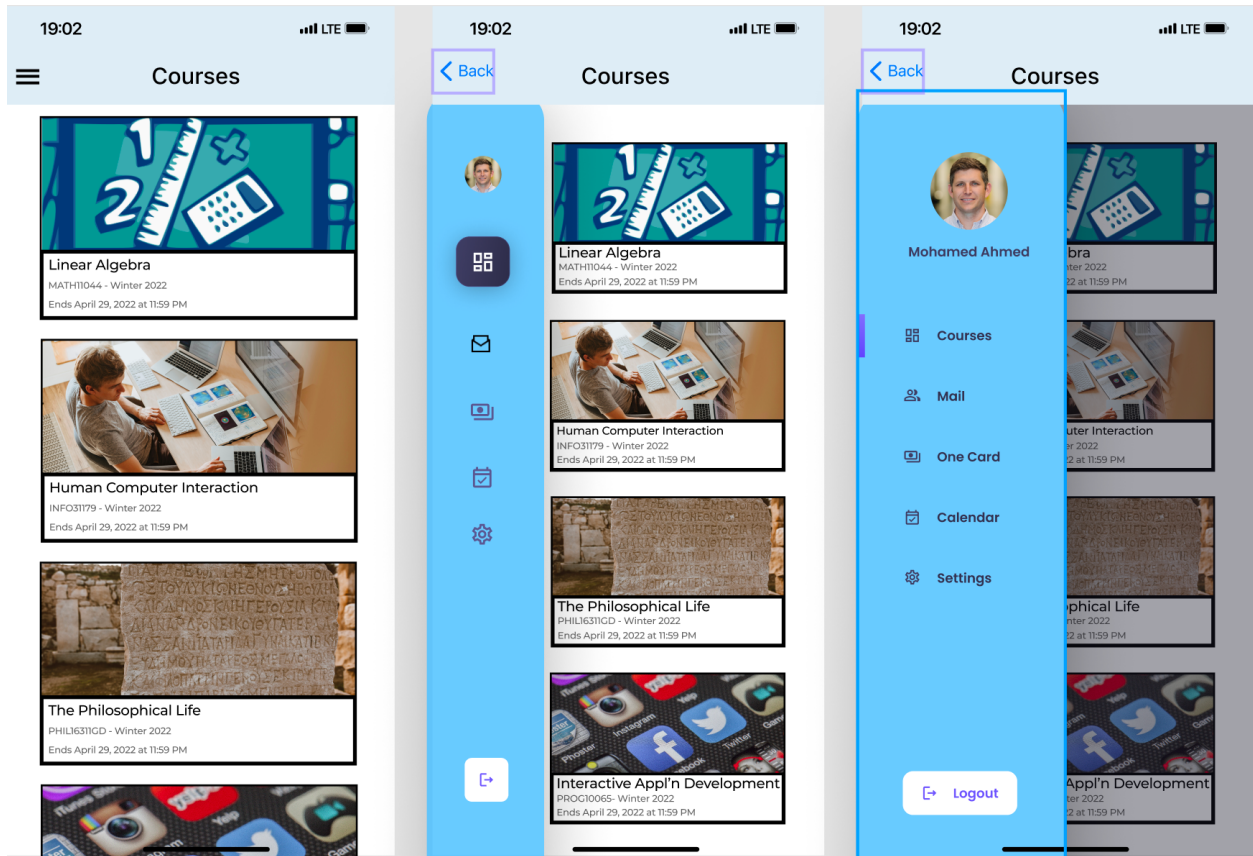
19:02 LTE

Courses

Linear Algebra
MATH11044 - Winter 2022
Ends April 29, 2022 at 11:59 PM

Human Computer Interaction
INFO31179 - Winter 2022
Ends April 29, 2022 at 11:59 PM

The Philosophical Life
PHIL16311GD - Winter 2022
Ends April 29, 2022 at 11:59 PM

19:02 LTE

Back

Courses

Linear Algebra
MATH11044 - Winter 2022
Ends April 29, 2022 at 11:59 PM

Human Computer Interaction
INFO31179 - Winter 2022
Ends April 29, 2022 at 11:59 PM

The Philosophical Life
PHIL16311GD - Winter 2022
Ends April 29, 2022 at 11:59 PM

Interactive Appl'n Development
PROG10065- Winter 2022
Ends April 29, 2022 at 11:59 PM

19:02 LTE

Back

Courses

Mohamed Ahmed

Courses

Mail

One Card

Calendar

Settings

Logout

bra
nter 2022
22 at 11:59 PM

uter Interaction
ter 2022
2 at 11:59 PM

ophical Life
nter 2022
22 at 11:59 PM

Appl'n Development
ter 2022
22 at 11:59 PM